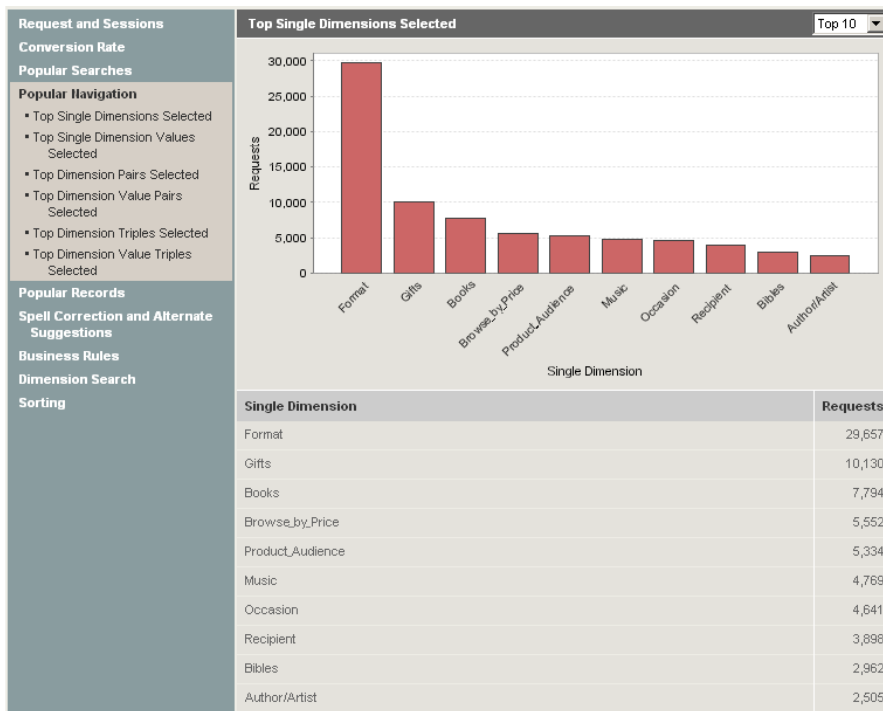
Request and Sessions
Conversion Rate
Popular Searches
Popular Navigation
• Top Single Dimensions Selected
• Top Single Dimension Values Selected
• Top Dimension Pairs Selected
• Top Dimension Value Pairs Selected
• Top Dimension Triples Selected
• Top Dimension Value Triples Selected
Popular Records
Spell Correction and Alternate Suggestions
Business Rules
Dimension Search
Sorting

Top Single Dimensions Selected
Top 10

30,000
25,000
20,000
15,000
10,000
5,000
0
Requests
Format
Gifts
Books
Browse_by_Price
Product_Audience
Music
Occasion
Recipient
Bibles
Author/Artist
Single Dimension

| Single Dimension | Requests |
|---|---|
| Format | 29,657 |
| Gifts | 10,130 |
| Books | 7,794 |
| Browse_by_Price | 5,552 |
| Product_Audience | 5,334 |
| Music | 4,769 |
| Occasion | 4,641 |
| Recipient | 3,898 |
| Bibles | 2,962 |
| Author/Artist | 2,505 |